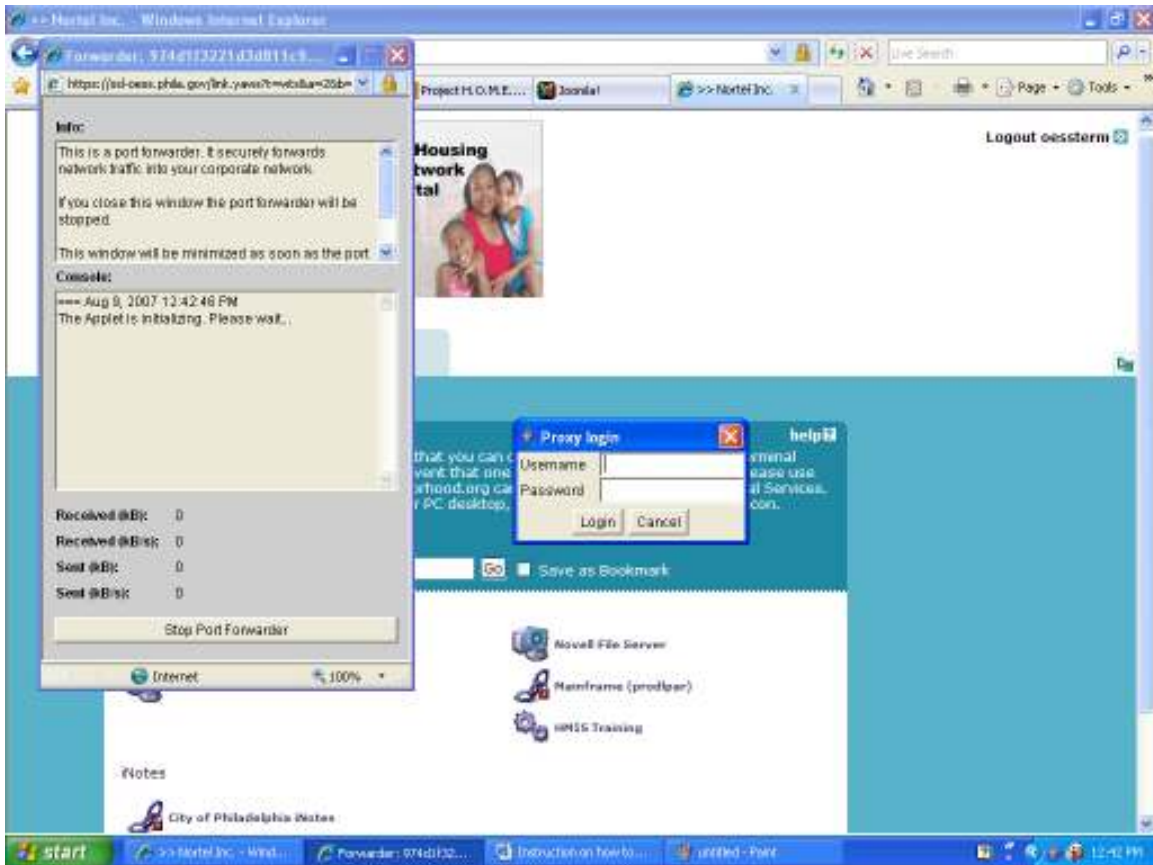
>> Nortel Inc. - Windows Internet Explorer

Forwarder: 974d1f3221d3d811c9...

https://ssl-oess.phila.gov/link.yaws?t=wtx&a=20&b=

Live Search

Project H.O.M.E.... Joomla! >> Nortel Inc.

Page Tools

Info:

This is a port forwarder. It securely forwards network traffic into your corporate network.

If you close this window the port forwarder will be stopped.

This window will be minimized as soon as the port

Console:

=== Aug 9, 2007 12:42:46 PM
The Applet is initializing. Please wait...

Received (kB): 0

Received (kB/s): 0

Sent (kB): 0

Sent (kB/s): 0

Stop Port Forwarder

Internet 100%

Housing
twork
tal

Logout oessterm

Proxy login

Username

Password

Login Cancel

help

that you can c
vent that one
rhood.org car
r PC desktop,

rminal
ease use
al Services.
con.

Go Save as Bookmark

Novell File Server

Mainframe (prodlpar)

HMIS Training

iNotes

City of Philadelphia iNotes

start >> Nortel Inc. - Wind... Forwarder: 974d1f32... Instruction on how to... untitled - Paint 12:42 PM